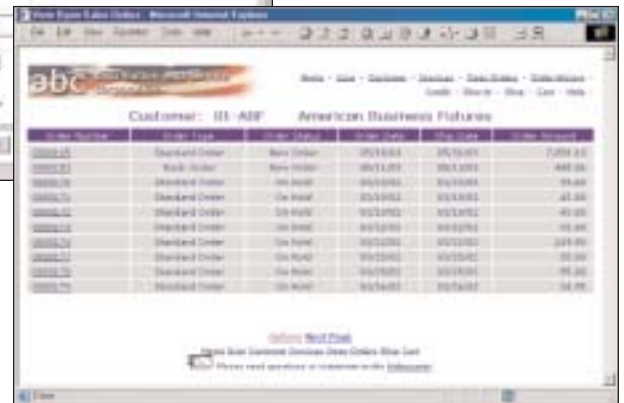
View Open Sales Orders - Microsoft Internet Explorer

abc

Home · Items · Customers · Services · Open Orders · Order History · Credit · Ship-to · Shop · Cart · Help

Customer: 01 ABF American Business Fixtures

| Order Number | Order Type | Order Status | Order Date | Ship Date | Order Amount |
|---|---|---|---|---|---|
| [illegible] | Standard Order | New Order | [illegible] | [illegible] | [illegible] |
| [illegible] | Stock Order | New Order | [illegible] | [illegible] | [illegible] |
| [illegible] | Standard Order | On Hold | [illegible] | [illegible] | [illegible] |
| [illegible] | Standard Order | On Hold | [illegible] | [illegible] | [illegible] |
| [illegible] | Standard Order | On Hold | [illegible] | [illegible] | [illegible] |
| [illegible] | Standard Order | On Hold | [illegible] | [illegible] | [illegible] |
| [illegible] | Standard Order | On Hold | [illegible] | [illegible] | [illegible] |
| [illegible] | Standard Order | On Hold | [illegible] | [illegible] | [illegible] |
| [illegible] | Standard Order | On Hold | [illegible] | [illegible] | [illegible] |
| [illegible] | Standard Order | On Hold | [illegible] | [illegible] | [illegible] |

Before Next Page

Home Item Customer Services Open Orders Shop Cart

Please send questions or comments to the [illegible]

Done